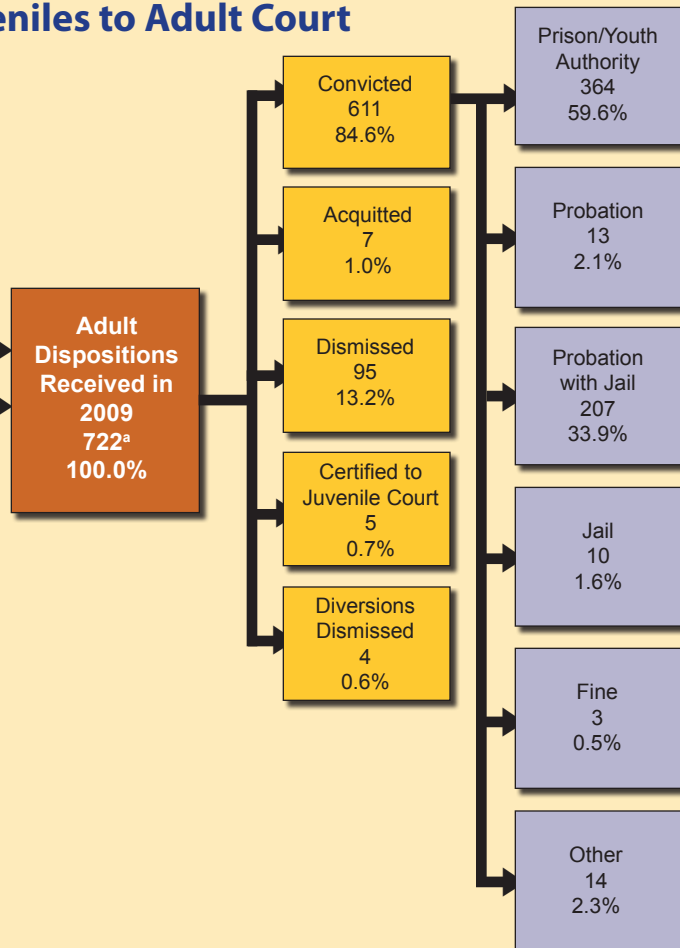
eniles to Adult Court

Adult Dispositions Received in 2009
722$^{a}$
100.0%

Convicted
611
84.6%

Acquitted
7
1.0%

Dismissed
95
13.2%

Certified to Juvenile Court
5
0.7%

Diversions Dismissed
4
0.6%

Prison/Youth Authority
364
59.6%

Probation
13
2.1%

Probation with Jail
207
33.9%

Jail
10
1.6%

Fine
3
0.5%

Other
14
2.3%